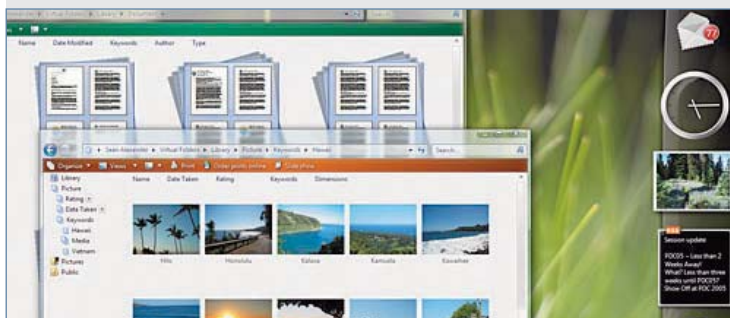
Name Date Modified Keywords Author Type

Sean Alexander ▸ Virtual Folders ▸ Library ▸ Picture ▸ Keywords ▸ Hawaii

Search

Organize Views Print Order prints online Slide show

Library
Picture
Rating
Date Taken
Keywords
Hawaii
Media
Vietnam
Pictures
Public

Name Date Taken Rating Keywords Dimensions

Hilo
Honolulu
Kaluua
Kamuela
Kawaihae

77

Session update
PDC05 – Less than 2 Weeks Away! What? Less than three weeks until PDC05? Show Off at PDC 2005